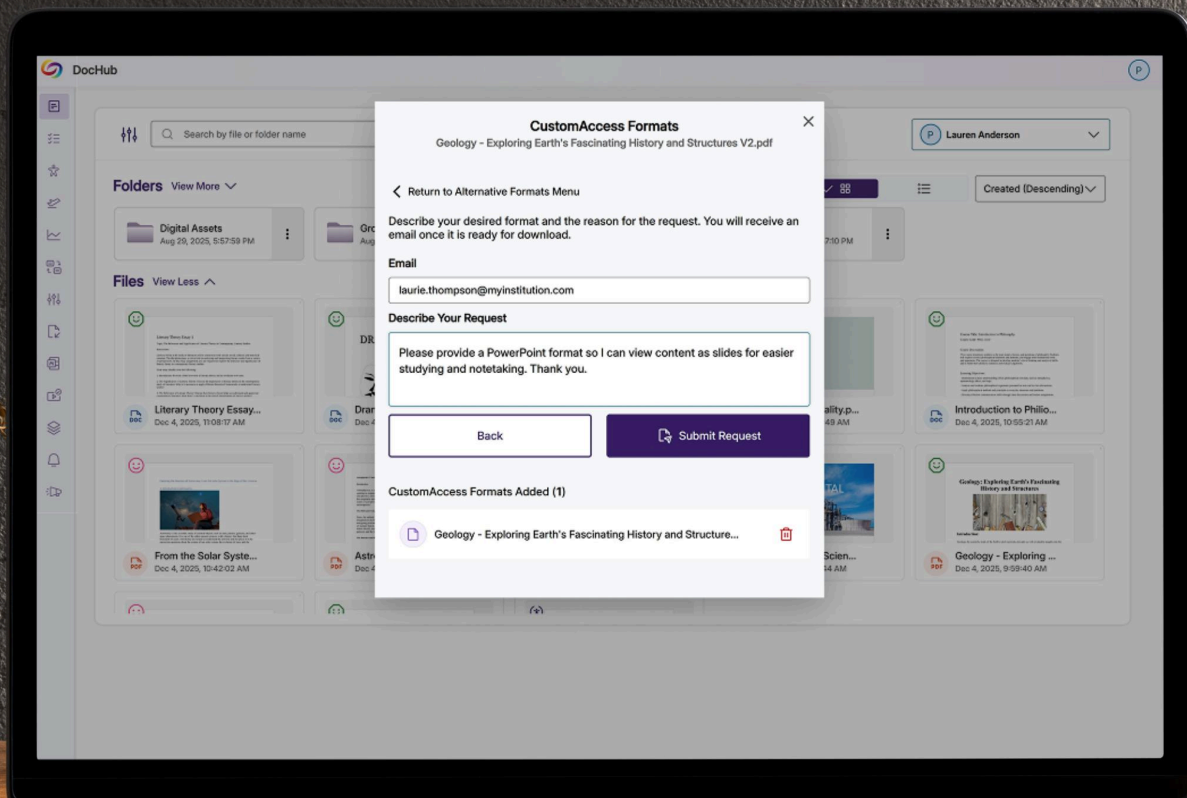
DocHub

P

Search by file or folder name

P Lauren Anderson

Folders View More

Digital Assets
Aug 29, 2025, 5:57:59 PM

Gro
Aug

7:10 PM

Created (Descending)

Files View Less

Literary Theory Essay...
Dec 4, 2025, 11:08:17 AM

Dran
Dec 4

ality.p...
49 AM

Introduction to Philio...
Dec 4, 2025, 10:55:21 AM

From the Solar Syste...
Dec 4, 2025, 10:42:02 AM

Astr
Dec 4

Scien...
44 AM

Geology - Exploring ...
Dec 4, 2025, 9:59:40 AM

CustomAccess Formats
Geology - Exploring Earth's Fascinating History and Structures V2.pdf

Return to Alternative Formats Menu

Describe your desired format and the reason for the request. You will receive an email once it is ready for download.

Email

laurie.thompson@myinstitution.com

Describe Your Request

Please provide a PowerPoint format so I can view content as slides for easier studying and notetaking. Thank you.

Back

Submit Request

CustomAccess Formats Added (1)

Geology - Exploring Earth's Fascinating History and Structure...